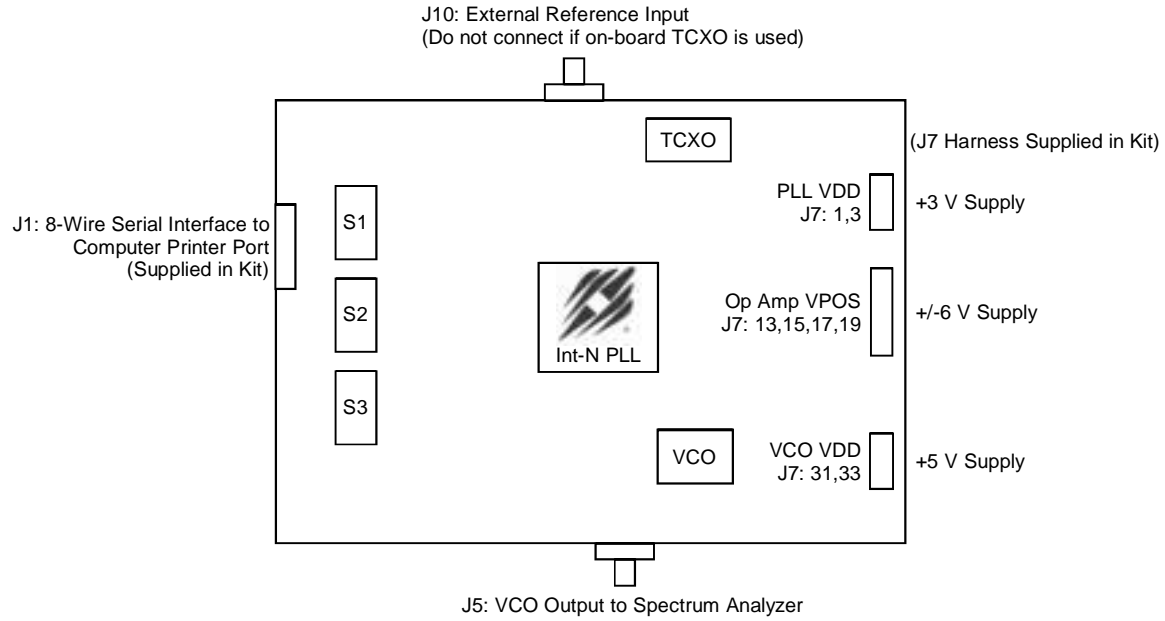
J10: External Reference Input
(Do not connect if on-board TCXO is used)

TCXO

(J7 Harness Supplied in Kit)

J1: 8-Wire Serial Interface to Computer Printer Port (Supplied in Kit)

S1

S2

S3

PLL VDD
J7: 1,3

+3 V Supply

Op Amp VPOS
J7: 13,15,17,19

+/-6 V Supply

Int-N PLL

VCO

VCO VDD
J7: 31,33

+5 V Supply

J5: VCO Output to Spectrum Analyzer